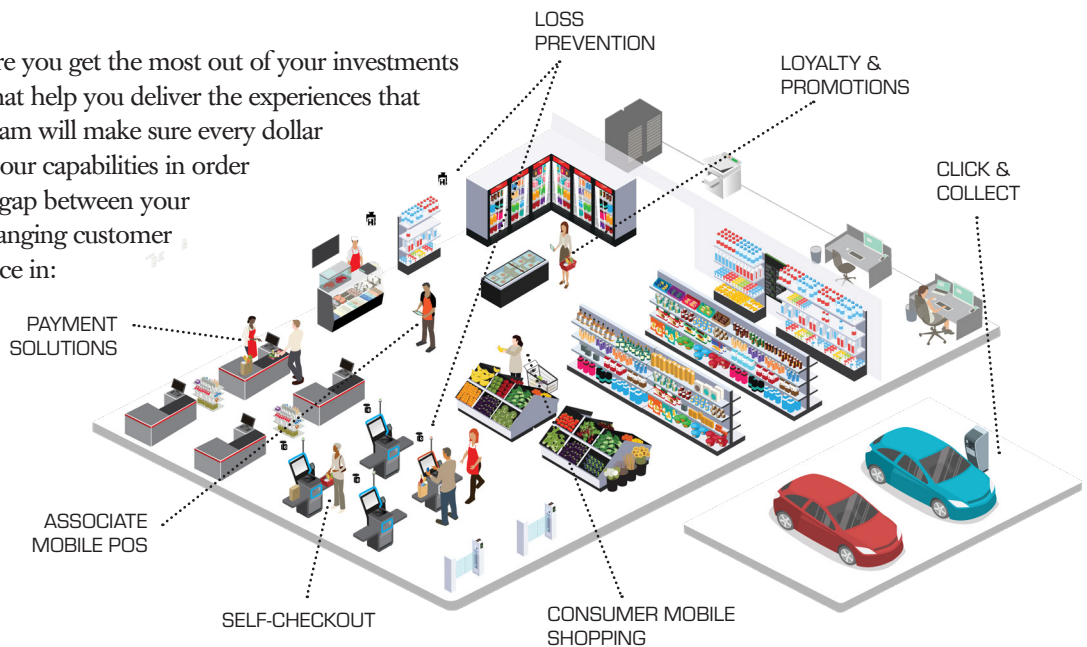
re you get the most out of your investments hat help you deliver the experiences that am will make sure every dollar our capabilities in order gap between your anging customer ce in:

LOSS PREVENTION

LOYALTY & PROMOTIONS

CLICK & COLLECT

PAYMENT SOLUTIONS

ASSOCIATE MOBILE POS

SELF-CHECKOUT

CONSUMER MOBILE SHOPPING